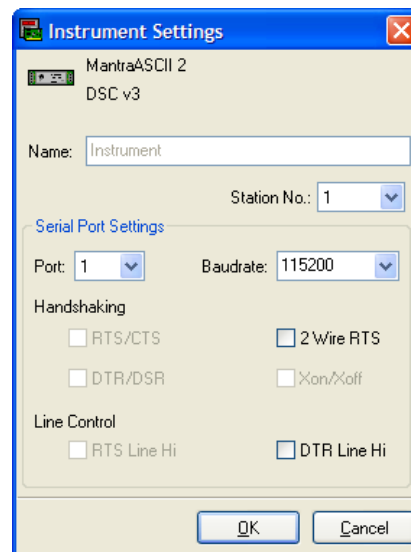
Instrument Settings

MantraASCII 2
DSC v3

Name: Instrument

Station No.: 1

Serial Port Settings

Port: 1

Baudrate: 115200

Handshaking

RTS/CTS

2 Wire RTS

DTR/DSR

Xon/Xoff

Line Control

RTS Line Hi

DTR Line Hi

OK

Cancel